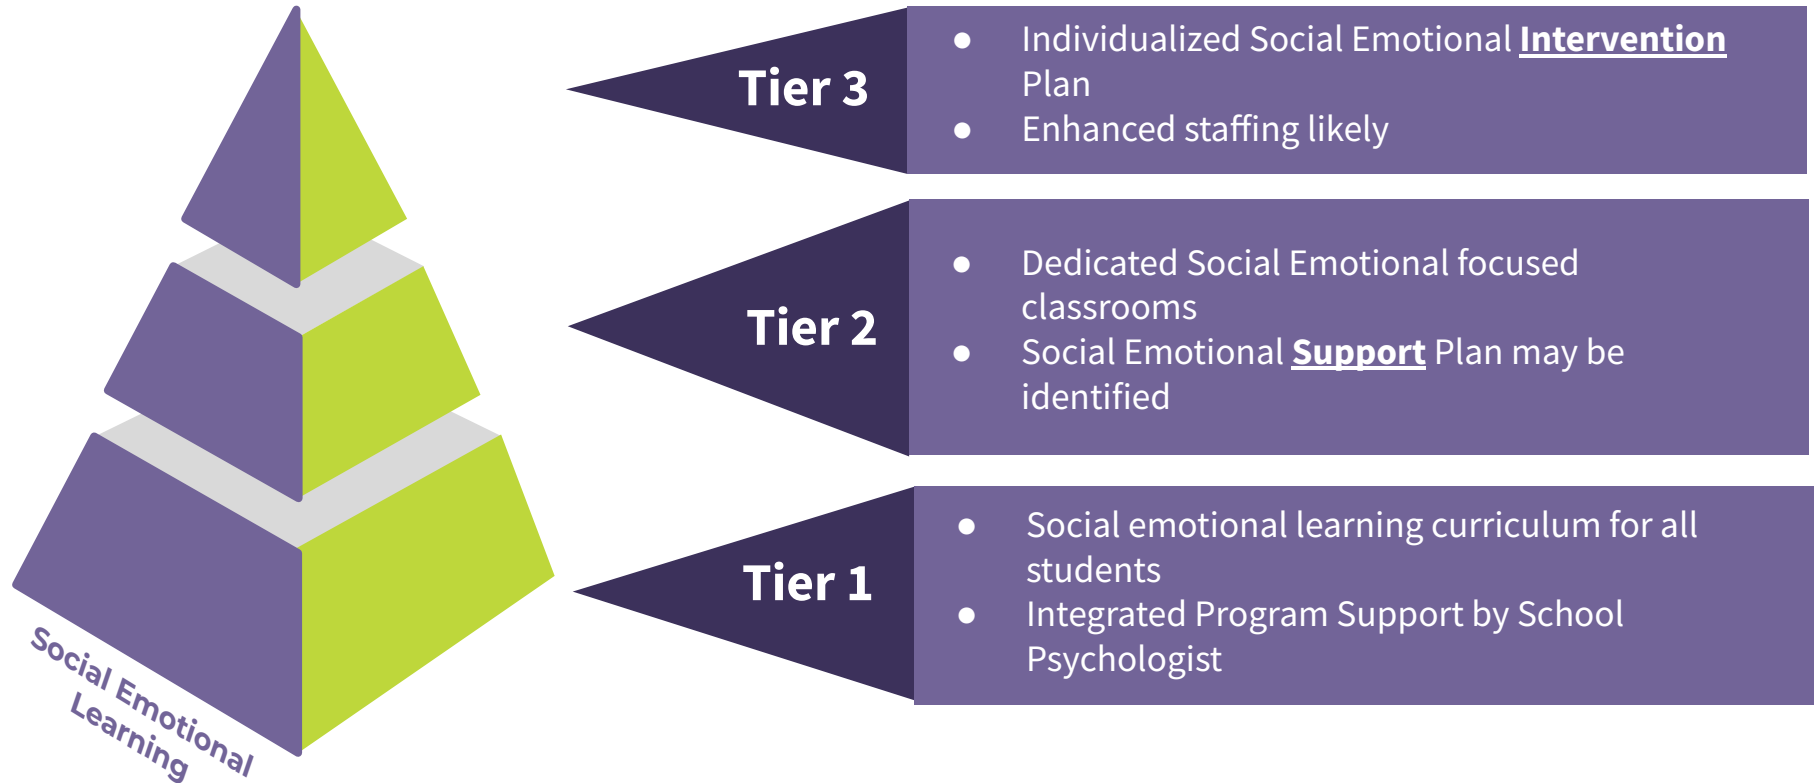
Tier 3

- Individualized Social Emotional **Intervention** Plan
- Enhanced staffing likely

Tier 2

- Dedicated Social Emotional focused classrooms
- Social Emotional **Support** Plan may be identified

Tier 1

- Social emotional learning curriculum for all students
- Integrated Program Support by School Psychologist

Social Emotional Learning